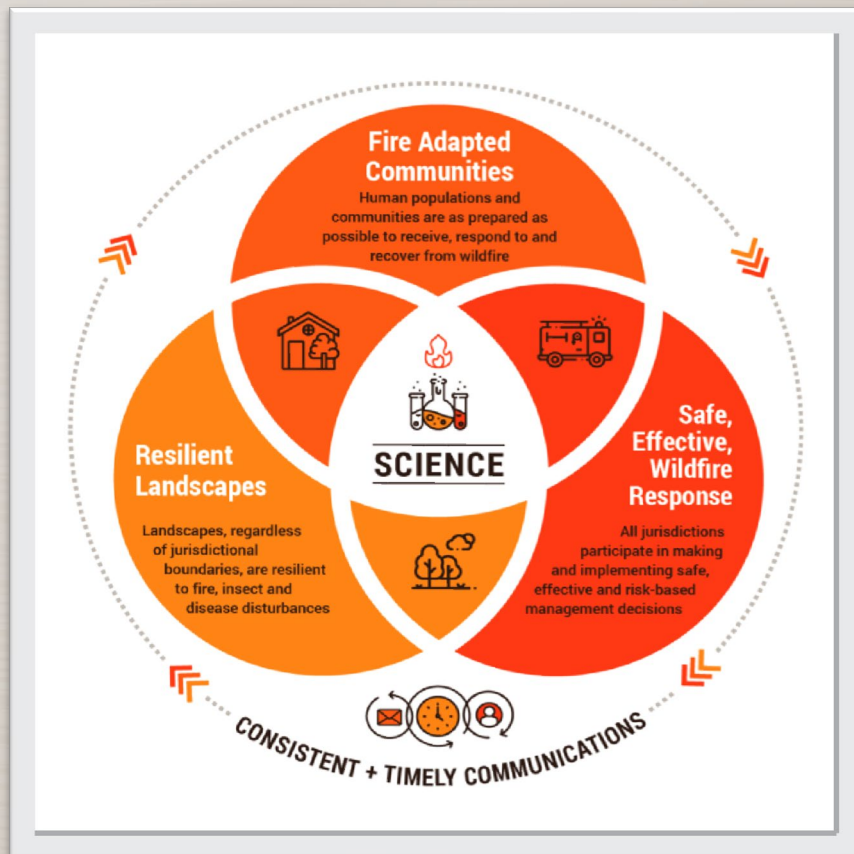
Fire Adapted Communities

Human populations and communities are as prepared as possible to receive, respond to and recover from wildfire

Resilient Landscapes

Landscapes, regardless of jurisdictional boundaries, are resilient to fire, insect and disease disturbances

SCIENCE

Safe, Effective, Wildfire Response

All jurisdictions participate in making and implementing safe, effective and risk-based management decisions

CONSISTENT + TIMELY COMMUNICATIONS